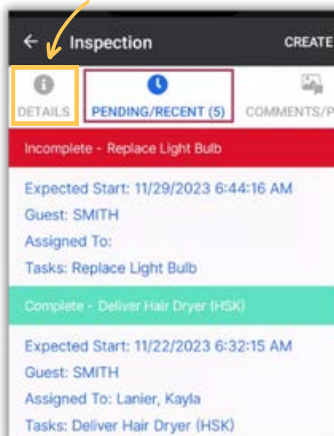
← Inspection

CREATE

DETAILS

PENDING/RECENT (5)

COMMENTS/P

Incomplete - Replace Light Bulb

Expected Start: 11/29/2023 6:44:16 AM
Guest: SMITH
Assigned To:
Tasks: Replace Light Bulb

Complete - Deliver Hair Dryer (HSK)

Expected Start: 11/22/2023 6:32:15 AM
Guest: SMITH
Assigned To: Lanier, Kayla
Tasks: Deliver Hair Dryer (HSK)